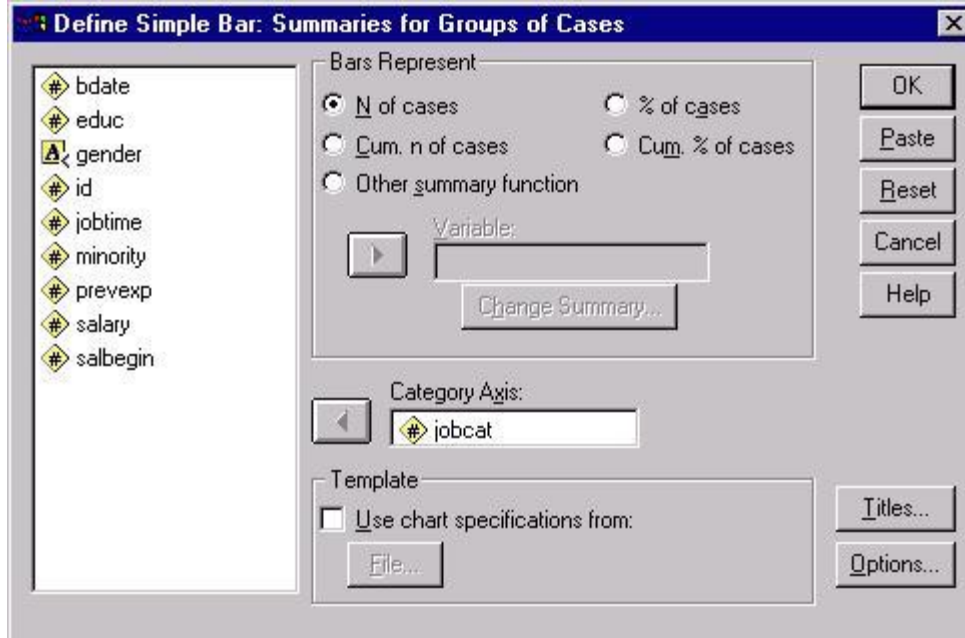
Define Simple Bar: Summaries for Groups of Cases

bdate
educ
gender
id
jobtime
minority
prevexp
salary
salbegin

Bars Represent
N of cases
% of cases
Cum. n of cases
Cum. % of cases
Other summary function

Variable:

Change Summary...

Category Axis:
jobcat

Template
Use chart specifications from:
File...

OK
Paste
Reset
Cancel
Help

Titles...
Options...